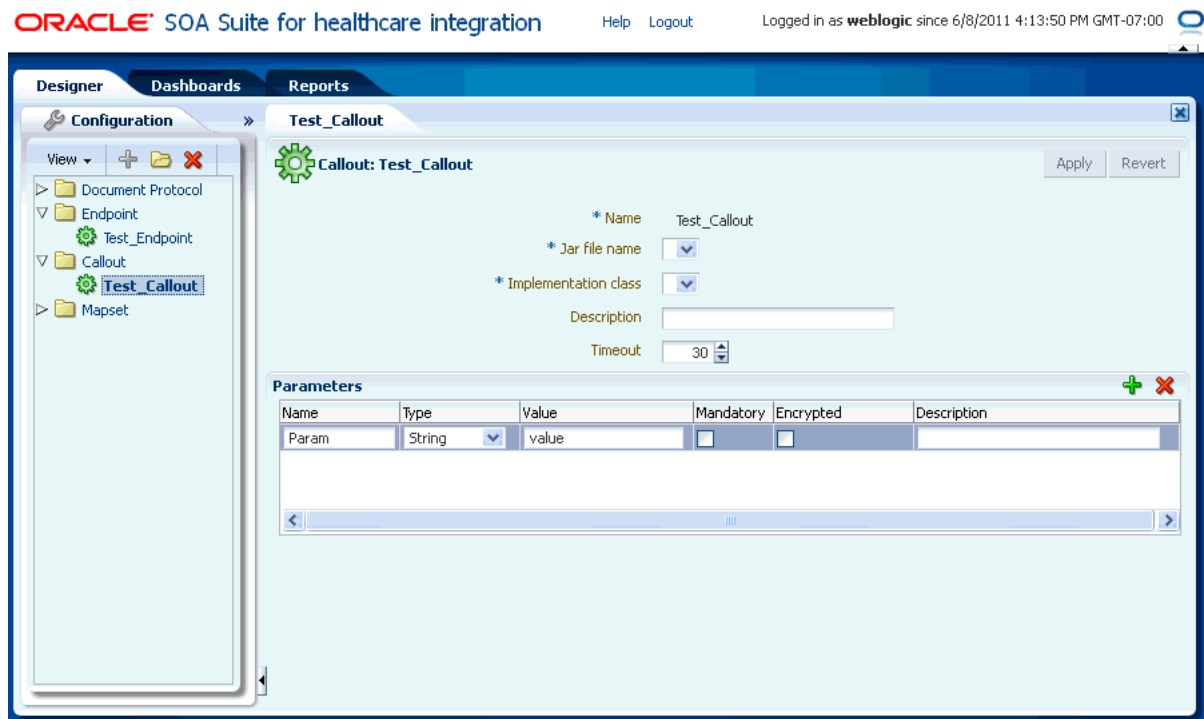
ORACLE® SOA Suite for healthcare integration

Help Logout

Logged in as **weblogic** since 6/8/2011 4:13:50 PM GMT-07:00

Designer Dashboards Reports

Configuration »

View

Document Protocol
Endpoint
Test_Endpoint
Callout
Test_Callout
Mapset

Test_Callout

Callout: Test_Callout

Apply Revert

* Name Test_Callout

* Jar file name

* Implementation class

Description

Timeout 30

Parameters

| Name | Type | Value | Mandatory | Encrypted | Description |
|---|---|---|---|---|---|
| Param | String | value | | | |